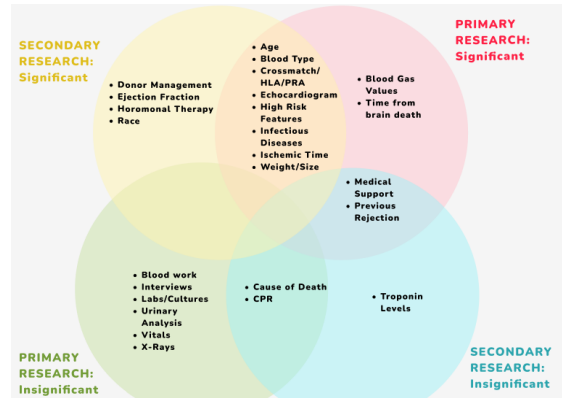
SECONDARY RESEARCH: Significant

• Donor Management
• Ejection Fraction
• Horomonal Therapy
• Race

• Age
• Blood Type
• Crossmatch/ HLA/PRA
• Echocardiogram
• High Risk Features
• Infectious Diseases
• Ischemic Time
• Weight/Size

PRIMARY RESEARCH: Significant

• Blood Gas Values
• Time from brain death

• Medical Support
• Previous Rejection

• Blood work
• Interviews
• Labs/Cultures
• Urinary Analysis
• Vitals
• X-Rays

• Cause of Death
• CPR

• Troponin Levels

PRIMARY RESEARCH: Insignificant

SECONDARY RESEARCH: Insignificant